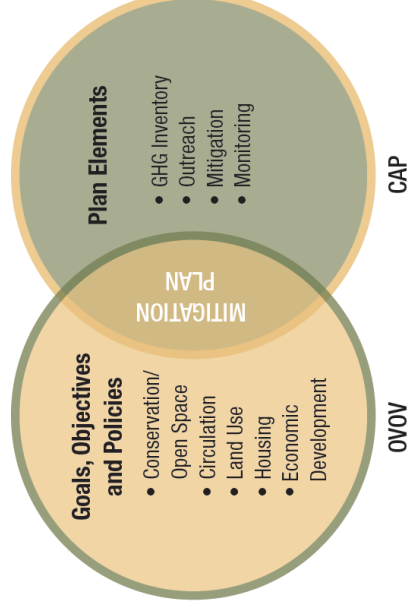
Plan Elements
• GHG Inventory
• Outreach
• Mitigation
• Monitoring

CAP

MITIGATION PLAN

Goals, Objectives and Policies
• Conservation/ Open Space
• Circulation
• Land Use
• Housing
• Economic Development

OVOV